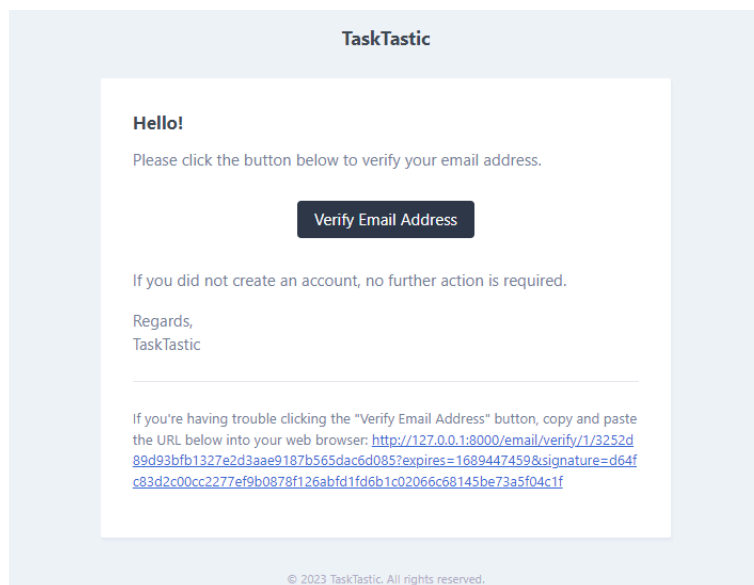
TaskTastic

Hello!

Please click the button below to verify your email address.

Verify Email Address

If you did not create an account, no further action is required.

Regards,
TaskTastic

If you're having trouble clicking the "Verify Email Address" button, copy and paste the URL below into your web browser: http://127.0.0.1:8000/email/verify/1/3252d89d93bfb1327e2d3aae9187b565dac6d085?expires=1689447459&signature=d64fc83d2c00cc2277ef9b0878f126abfd1fd6b1c02066c68145be73a5f04c1f

© 2023 TaskTastic. All rights reserved.